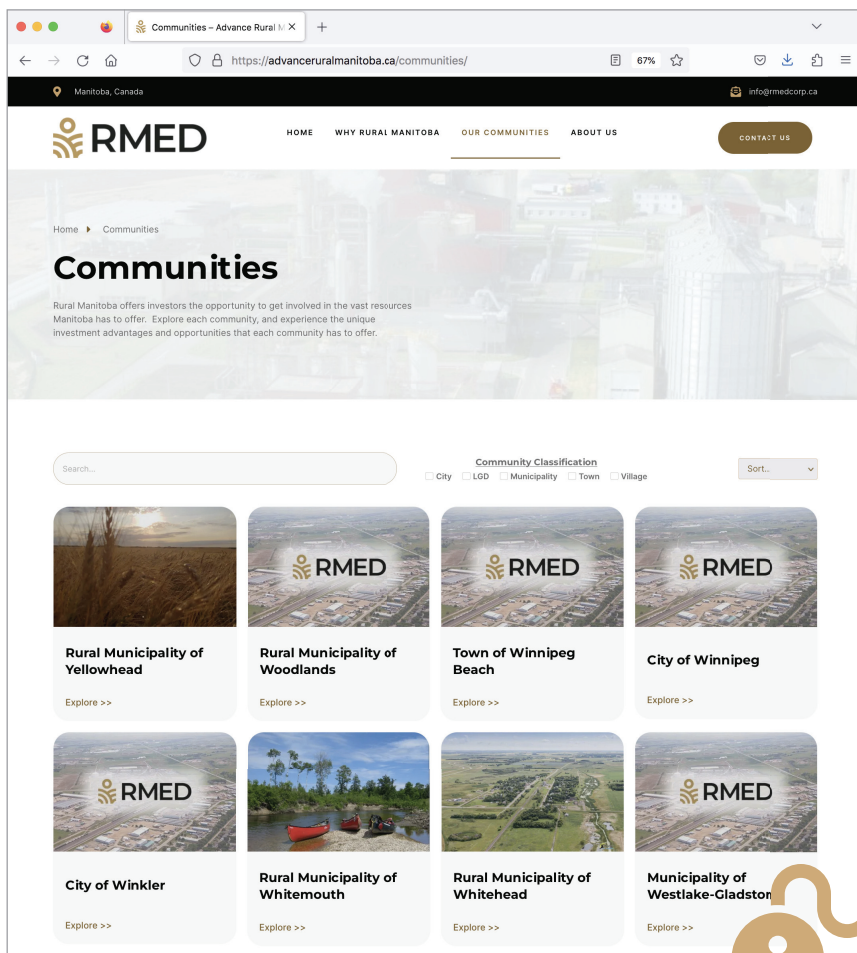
Communities – Advance Rural M

https://advanceruralmanitoba.ca/communities/

67%

Manitoba, Canada

info@rmedcorp.ca

RMED

HOME WHY RURAL MANITOBA OUR COMMUNITIES ABOUT US

CONTACT US

Home Communities

Communities

Rural Manitoba offers investors the opportunity to get involved in the vast resources Manitoba has to offer. Explore each community, and experience the unique investment advantages and opportunities that each community has to offer.

Search...

Community Classification
City LGD Municipality Town Village

Sort...

RMED

RMED

RMED

Rural Municipality of Yellowhead

Explore >>

Rural Municipality of Woodlands

Explore >>

Town of Winnipeg Beach

Explore >>

City of Winnipeg

Explore >>

RMED

RMED

City of Winkler

Explore >>

Rural Municipality of Whitemouth

Explore >>

Rural Municipality of Whitehead

Explore >>

Municipality of Westlake-Gladston

Explore >>